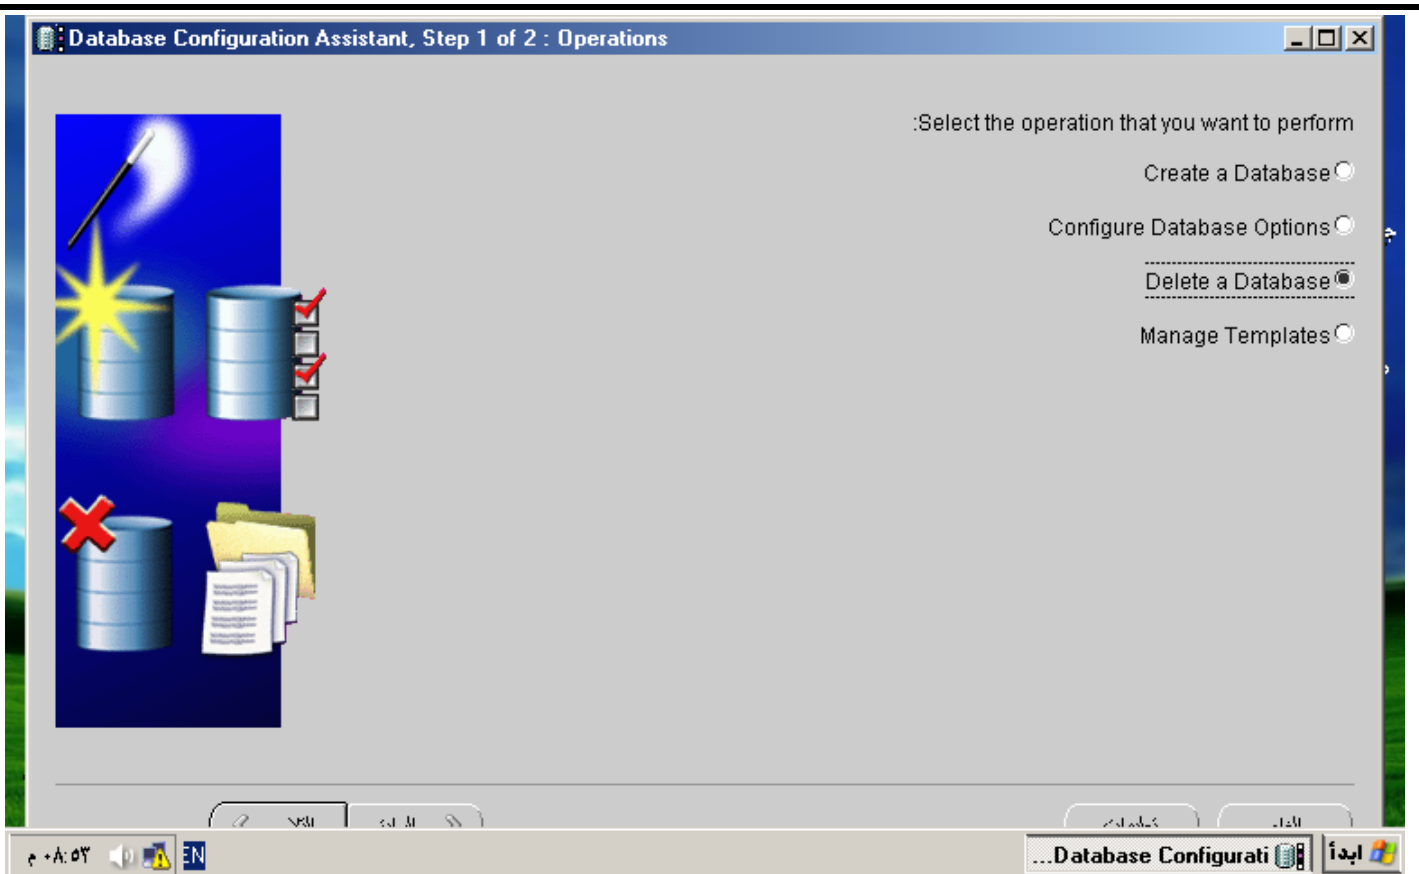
Database Configuration Assistant, Step 1 of 2 : Operations

:Select the operation that you want to perform

Create a Database

Configure Database Options

Delete a Database

Manage Templates

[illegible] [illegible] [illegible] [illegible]

ابدأ ...Database Configurati EN ٠٨:٥٣ م